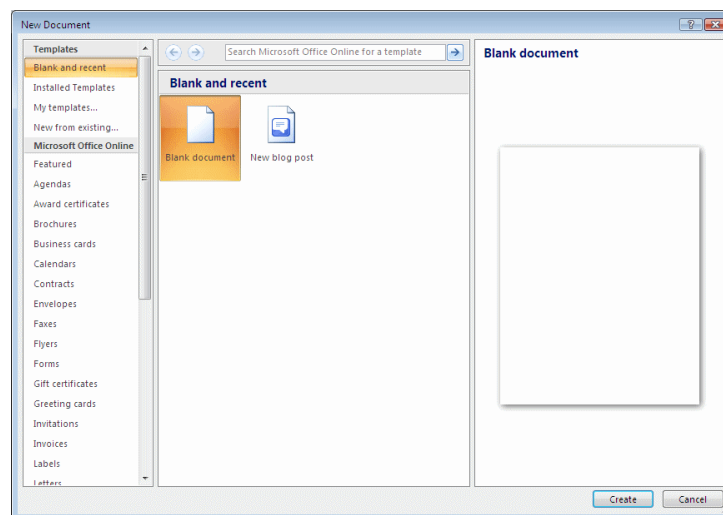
New Document

Templates
Blank and recent
Installed Templates
My templates...
New from existing...
Microsoft Office Online
Featured
Agendas
Award certificates
Brochures
Business cards
Calendars
Contracts
Envelopes
Faxes
Flyers
Forms
Gift certificates
Greeting cards
Invitations
Invoices
Labels
Letters

Search Microsoft Office Online for a template

Blank and recent

Blank document

New blog post

Blank document

Create

Cancel